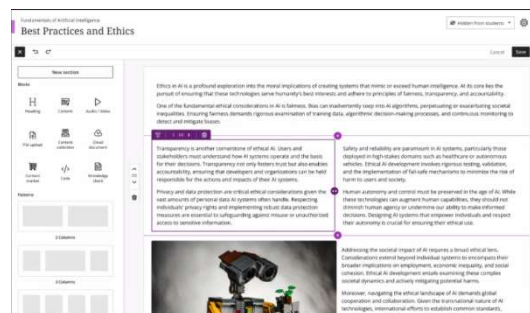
Fundamentals of Artificial Intelligence
Best Practices and Ethics

Hidden from students

Cancel Save

New section

Blocks

Heading
Content
Audio / Video
File upload
Content collection
Cloud document
Content market
Code
Knowledge check

Patterns

2 Columns
2 Columns
3 Columns

Ethics in AI is a profound exploration into the moral implications of creating systems that mimic or exceed human intelligence. At its core lies the pursuit of ensuring that these technologies serve humanity's best interests and adhere to principles of fairness, transparency, and accountability.

One of the fundamental ethical considerations in AI is fairness. Bias can inadvertently seep into AI algorithms, perpetuating or exacerbating societal inequalities. Ensuring fairness demands rigorous examination of training data, algorithmic decision-making processes, and continuous monitoring to detect and mitigate biases.

Transparency is another cornerstone of ethical AI. Users and stakeholders must understand how AI systems operate and the basis for their decisions. Transparency not only fosters trust but also enables accountability, ensuring that developers and organizations can be held responsible for the actions and impacts of their AI systems.

Privacy and data protection are critical ethical considerations given the vast amounts of personal data AI systems often handle. Respecting individuals' privacy rights and implementing robust data protection measures are essential to safeguarding against misuse or unauthorized access to sensitive information.

Safety and reliability are paramount in AI systems, particularly those deployed in high-stakes domains such as healthcare or autonomous vehicles. Ethical AI development involves rigorous testing, validation, and the implementation of fail-safe mechanisms to minimize the risk of harm to users and society.

Human autonomy and control must be preserved in the age of AI. While these technologies can augment human capabilities, they should not diminish human agency or undermine our ability to make informed decisions. Designing AI systems that empower individuals and respect their autonomy is crucial for ensuring their ethical use.

Addressing the societal impact of AI requires a broad ethical lens. Considerations extend beyond individual systems to encompass their broader implications on employment, economic inequality, and social cohesion. Ethical AI development entails examining these complex societal dynamics and actively mitigating potential harms.

Moreover, navigating the ethical landscape of AI demands global cooperation and collaboration. Given the transnational nature of AI technologies, international efforts to establish common standards,